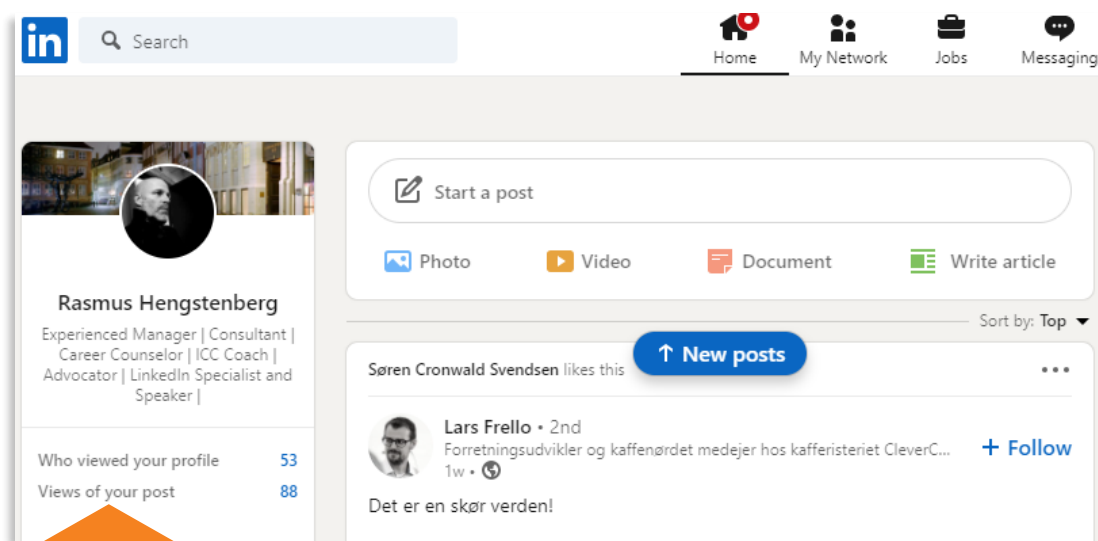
in Search

Home My Network Jobs Messaging

Rasmus Hengstenberg

Experienced Manager | Consultant | Career Counselor | ICC Coach | Advocator | LinkedIn Specialist and Speaker |

Who viewed your profile 53

Views of your post 88

Start a post

Photo Video Document Write article

Sort by: Top

Søren Cronwald Svendsen likes this

↑ New posts

Lars Frello • 2nd

Forretningsudvikler og kaffenørdet medejer hos kafferisteriet CleverC...

1w •

+ Follow

Det er en skør verden!